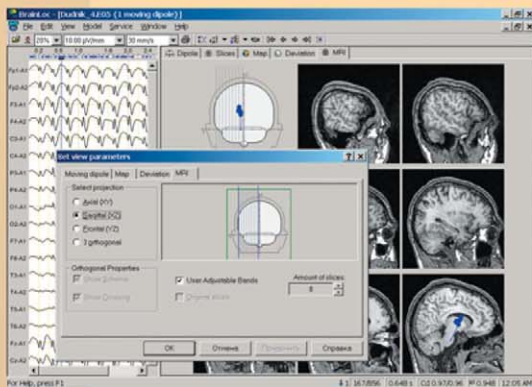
BrainLoc - [Dudnik_4.EEG (1 moving dipole)]

File Edit View Model Service Window Help

20% 10.00 µV/mm 30 mm/s

Dipole Slices Map Deviation MRI

Fp1-A1
Fp2-A2
F3-A1
F4-A2
C3-A1
C4-A2
P3-A1
P4-A2
O1-A1
O2-A2
F7-A1
F8-A2
T3-A1
T4-A2
T5-A1
T6-A2
Fz-A1
Cz-A2

Set view parameters

Moving dipole Map Deviation MRI

Select projection

Axial (XY)

Sagittal (XZ)

Frontal (YZ)

3 orthogonal

Orthogonal Properties

Show Scheme

Show Crossing

User Adjustable Bands

Amount of slices:

8

OK Отмена Применить Справка

For Help, press F1